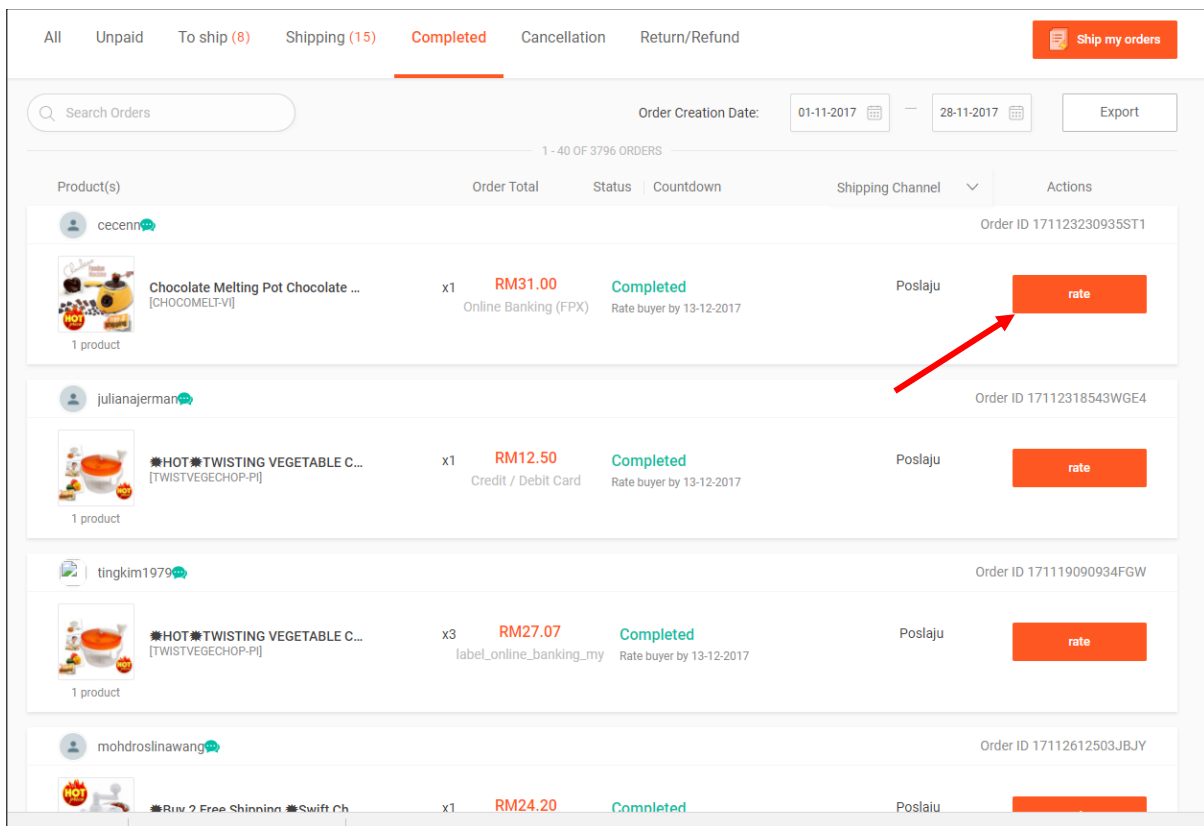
All Unpaid To ship (8) Shipping (15) Completed Cancellation Return/Refund

Ship my orders

Search Orders

Order Creation Date: 01-11-2017 — 28-11-2017 Export

1 - 40 OF 3796 ORDERS

| Product(s) | | Order Total | Status \| Countdown | Shipping Channel | Actions |
|---|---|---|---|---|---|
| cecenn | | | | | Order ID 171123230935ST1 |
| Chocolate Melting Pot Chocolate ... [CHOCOMELT-VI] 1 product | x1 | RM31.00 Online Banking (FPX) | Completed Rate buyer by 13-12-2017 | Poslaju | rate |
| julianajerman | | | | | Order ID 17112318543WGE4 |
| ✸HOT✸TWISTING VEGETABLE C... [TWISTVEGECHOP-PI] 1 product | x1 | RM12.50 Credit / Debit Card | Completed Rate buyer by 13-12-2017 | Poslaju | rate |
| tingkim1979 | | | | | Order ID 171119090934FGW |
| ✸HOT✸TWISTING VEGETABLE C... [TWISTVEGECHOP-PI] 1 product | x3 | RM27.07 label_online_banking_my | Completed Rate buyer by 13-12-2017 | Poslaju | rate |
| mohdroslinawang | | | | | Order ID 17112612503JBJY |
| ✸Buy 2 Free Shipping ✸Swift Ch... | x1 | RM24.20 | Completed | Poslaju | |